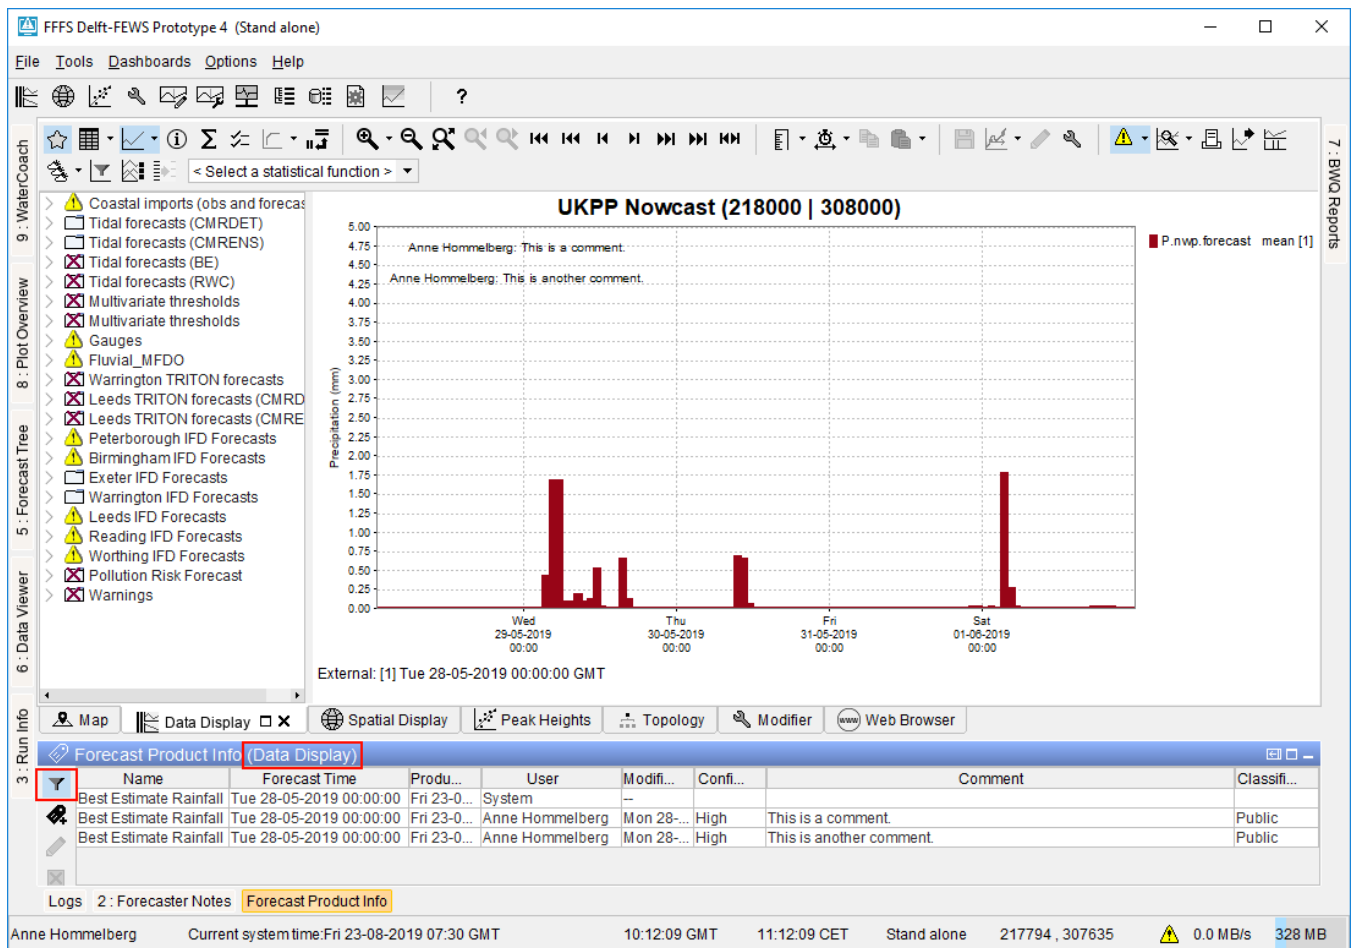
FFFS Delft-FEWS Prototype 4 (Stand alone)

File Tools Dashboards Options Help

?

< Select a statistical function >

9 : WaterCoach
8 : Plot Overview
5 : Forecast Tree
6 : Data Viewer
3 : Run Info
7 : BWQ Reports

Coastal imports (obs and forecas
Tidal forecasts (CMRDET)
Tidal forecasts (CMRENS)
Tidal forecasts (BE)
Tidal forecasts (RWC)
Multivariate thresholds
Multivariate thresholds
Gauges
Fluvial_MFDO
Warrington TRITON forecasts
Leeds TRITON forecasts (CMRD
Leeds TRITON forecasts (CMRE
Peterborough IFD Forecasts
Birmingham IFD Forecasts
Exeter IFD Forecasts
Warrington IFD Forecasts
Leeds IFD Forecasts
Reading IFD Forecasts
Worthing IFD Forecasts
Pollution Risk Forecast
Warnings

UKPP Nowcast (218000 | 308000)

Anne Hommelberg: This is a comment.
Anne Hommelberg: This is another comment.

P.nwp.forecast mean [1]

Precipitation (mm)

5.00
4.75
4.50
4.25
4.00
3.75
3.50
3.25
3.00
2.75
2.50
2.25
2.00
1.75
1.50
1.25
1.00
0.75
0.50
0.25
0.00

Wed 29-05-2019 00:00
Thu 30-05-2019 00:00
Fri 31-05-2019 00:00
Sat 01-06-2019 00:00

External: [1] Tue 28-05-2019 00:00:00 GMT

Map | Data Display | Spatial Display | Peak Heights | Topology | Modifier | Web Browser

Forecast Product Info (Data Display)

| Name | Forecast Time | Produ... | User | Modifi... | Confi... | Comment | Classifi... |
|---|---|---|---|---|---|---|---|
| Best Estimate Rainfall | Tue 28-05-2019 00:00:00 | Fri 23-0... | System | -- | | | |
| Best Estimate Rainfall | Tue 28-05-2019 00:00:00 | Fri 23-0... | Anne Hommelberg | Mon 28-... | High | This is a comment. | Public |
| Best Estimate Rainfall | Tue 28-05-2019 00:00:00 | Fri 23-0... | Anne Hommelberg | Mon 28-... | High | This is another comment. | Public |

Logs | 2 : Forecaster Notes | Forecast Product Info

Anne Hommelberg Current system time:Fri 23-08-2019 07:30 GMT 10:12:09 GMT 11:12:09 CET Stand alone 217794 , 307635 0.0 MB/s 328 MB